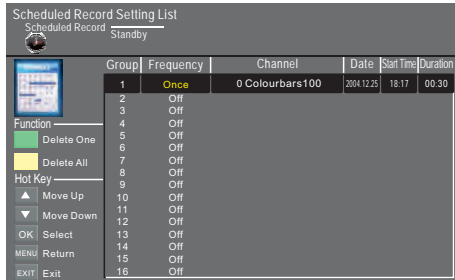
Scheduled Record Setting List
Scheduled Record
Standby

Function
Delete One
Delete All
Hot Key
Move Up
Move Down
OK Select
MENU Return
EXIT Exit

| Group | Frequency | Channel | Date | Start Time | Duration |
|---|---|---|---|---|---|
| 1 | Once | 0 Colourbars100 | 2004.12.25 | 18:17 | 00:30 |
| 2 | Off | | | | |
| 3 | Off | | | | |
| 4 | Off | | | | |
| 5 | Off | | | | |
| 6 | Off | | | | |
| 7 | Off | | | | |
| 8 | Off | | | | |
| 9 | Off | | | | |
| 10 | Off | | | | |
| 11 | Off | | | | |
| 12 | Off | | | | |
| 13 | Off | | | | |
| 14 | Off | | | | |
| 15 | Off | | | | |
| 16 | Off | | | | |